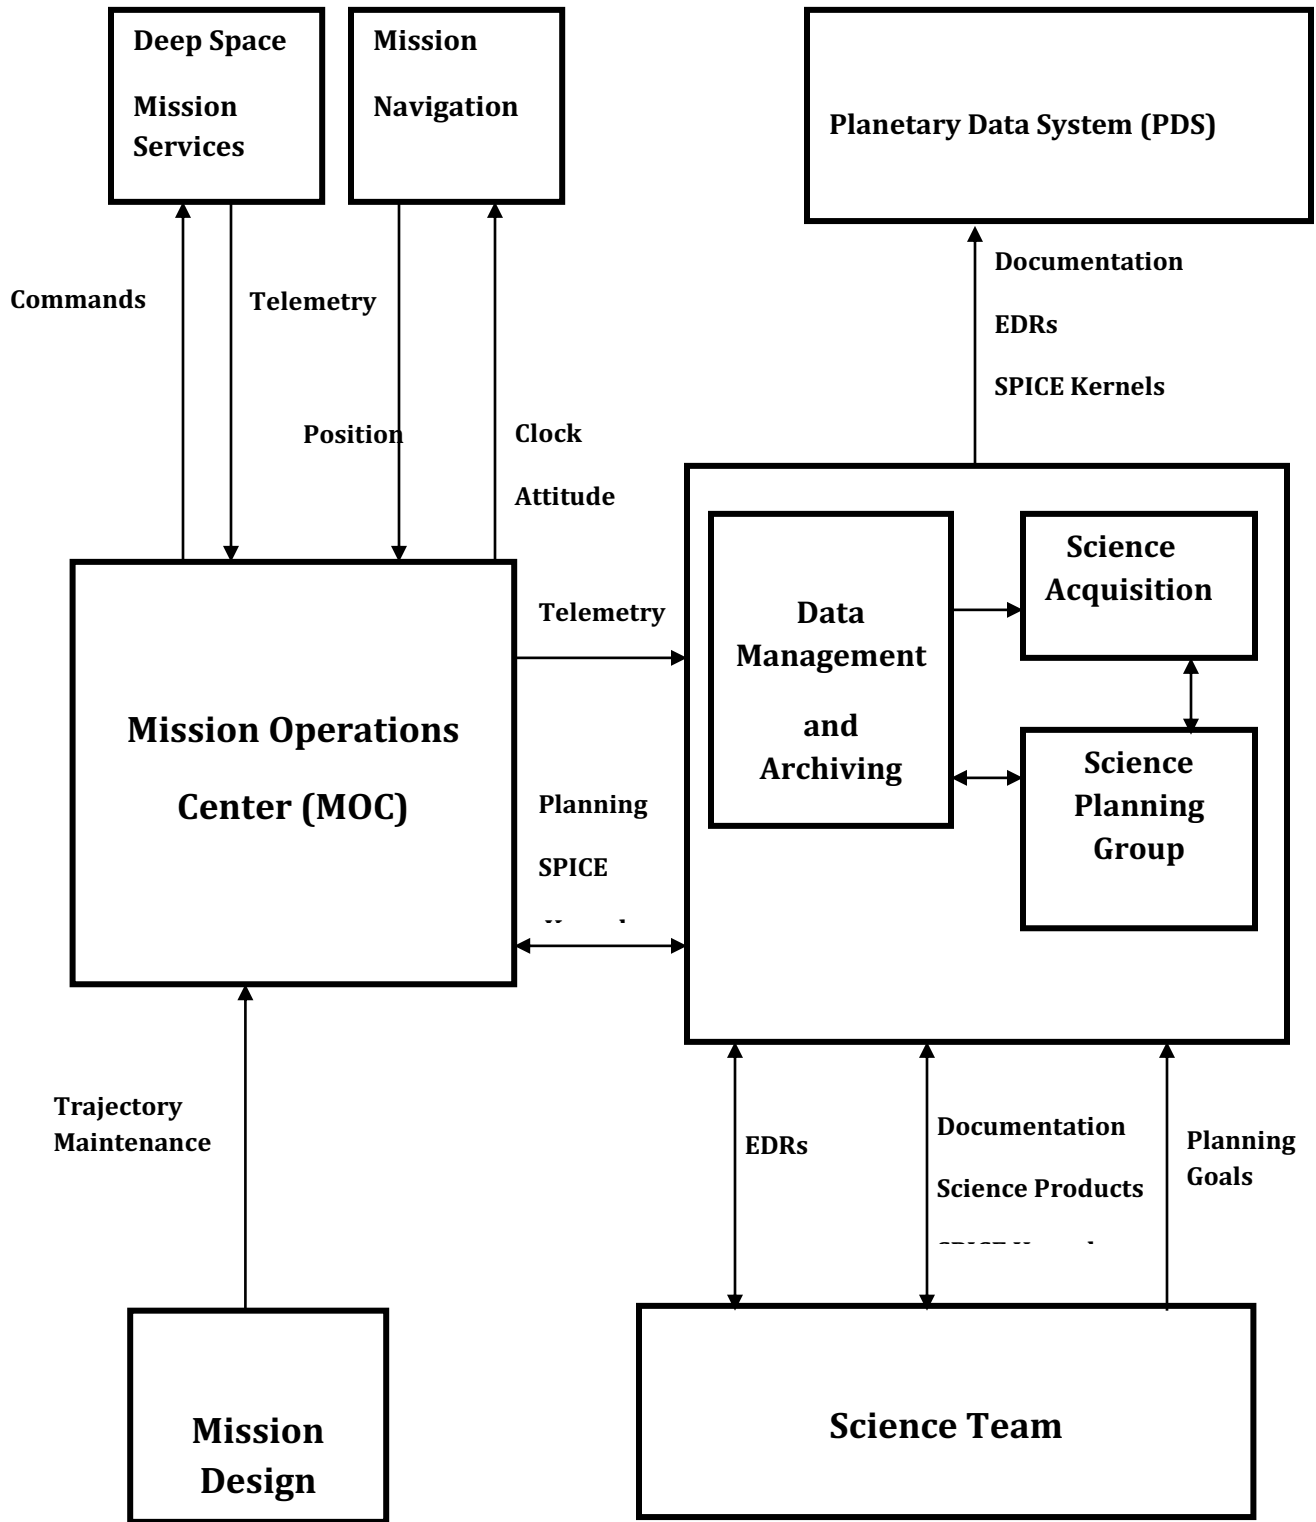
Deep Space Mission Services

Mission Navigation

Planetary Data System (PDS)

Commands

Telemetry

Documentation

EDRs

SPICE Kernels

Position

Clock

Attitude

Telemetry

Data Management and Archiving

Science Acquisition

Science Planning Group

Mission Operations Center (MOC)

Planning

SPICE

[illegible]

Trajectory Maintenance

EDRs

Documentation

Science Products

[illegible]

Planning Goals

Mission Design

Science Team